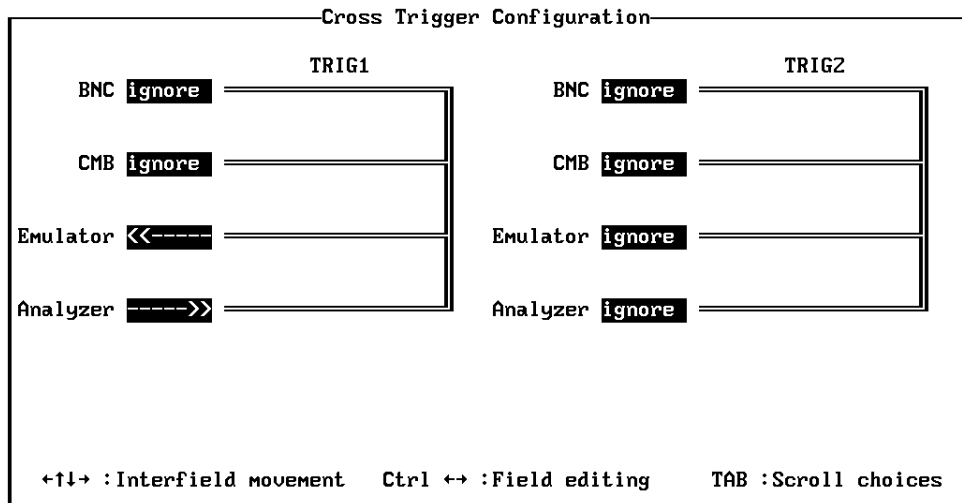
Cross Trigger Configuration

TRIG1

BNC ignore

CMB ignore

Emulator <<-----

Analyzer ----->>

TRIG2

BNC ignore

CMB ignore

Emulator ignore

Analyzer ignore

←↑↓→ :Interfield movement   Ctrl ←→ :Field editing   TAB :Scroll choices